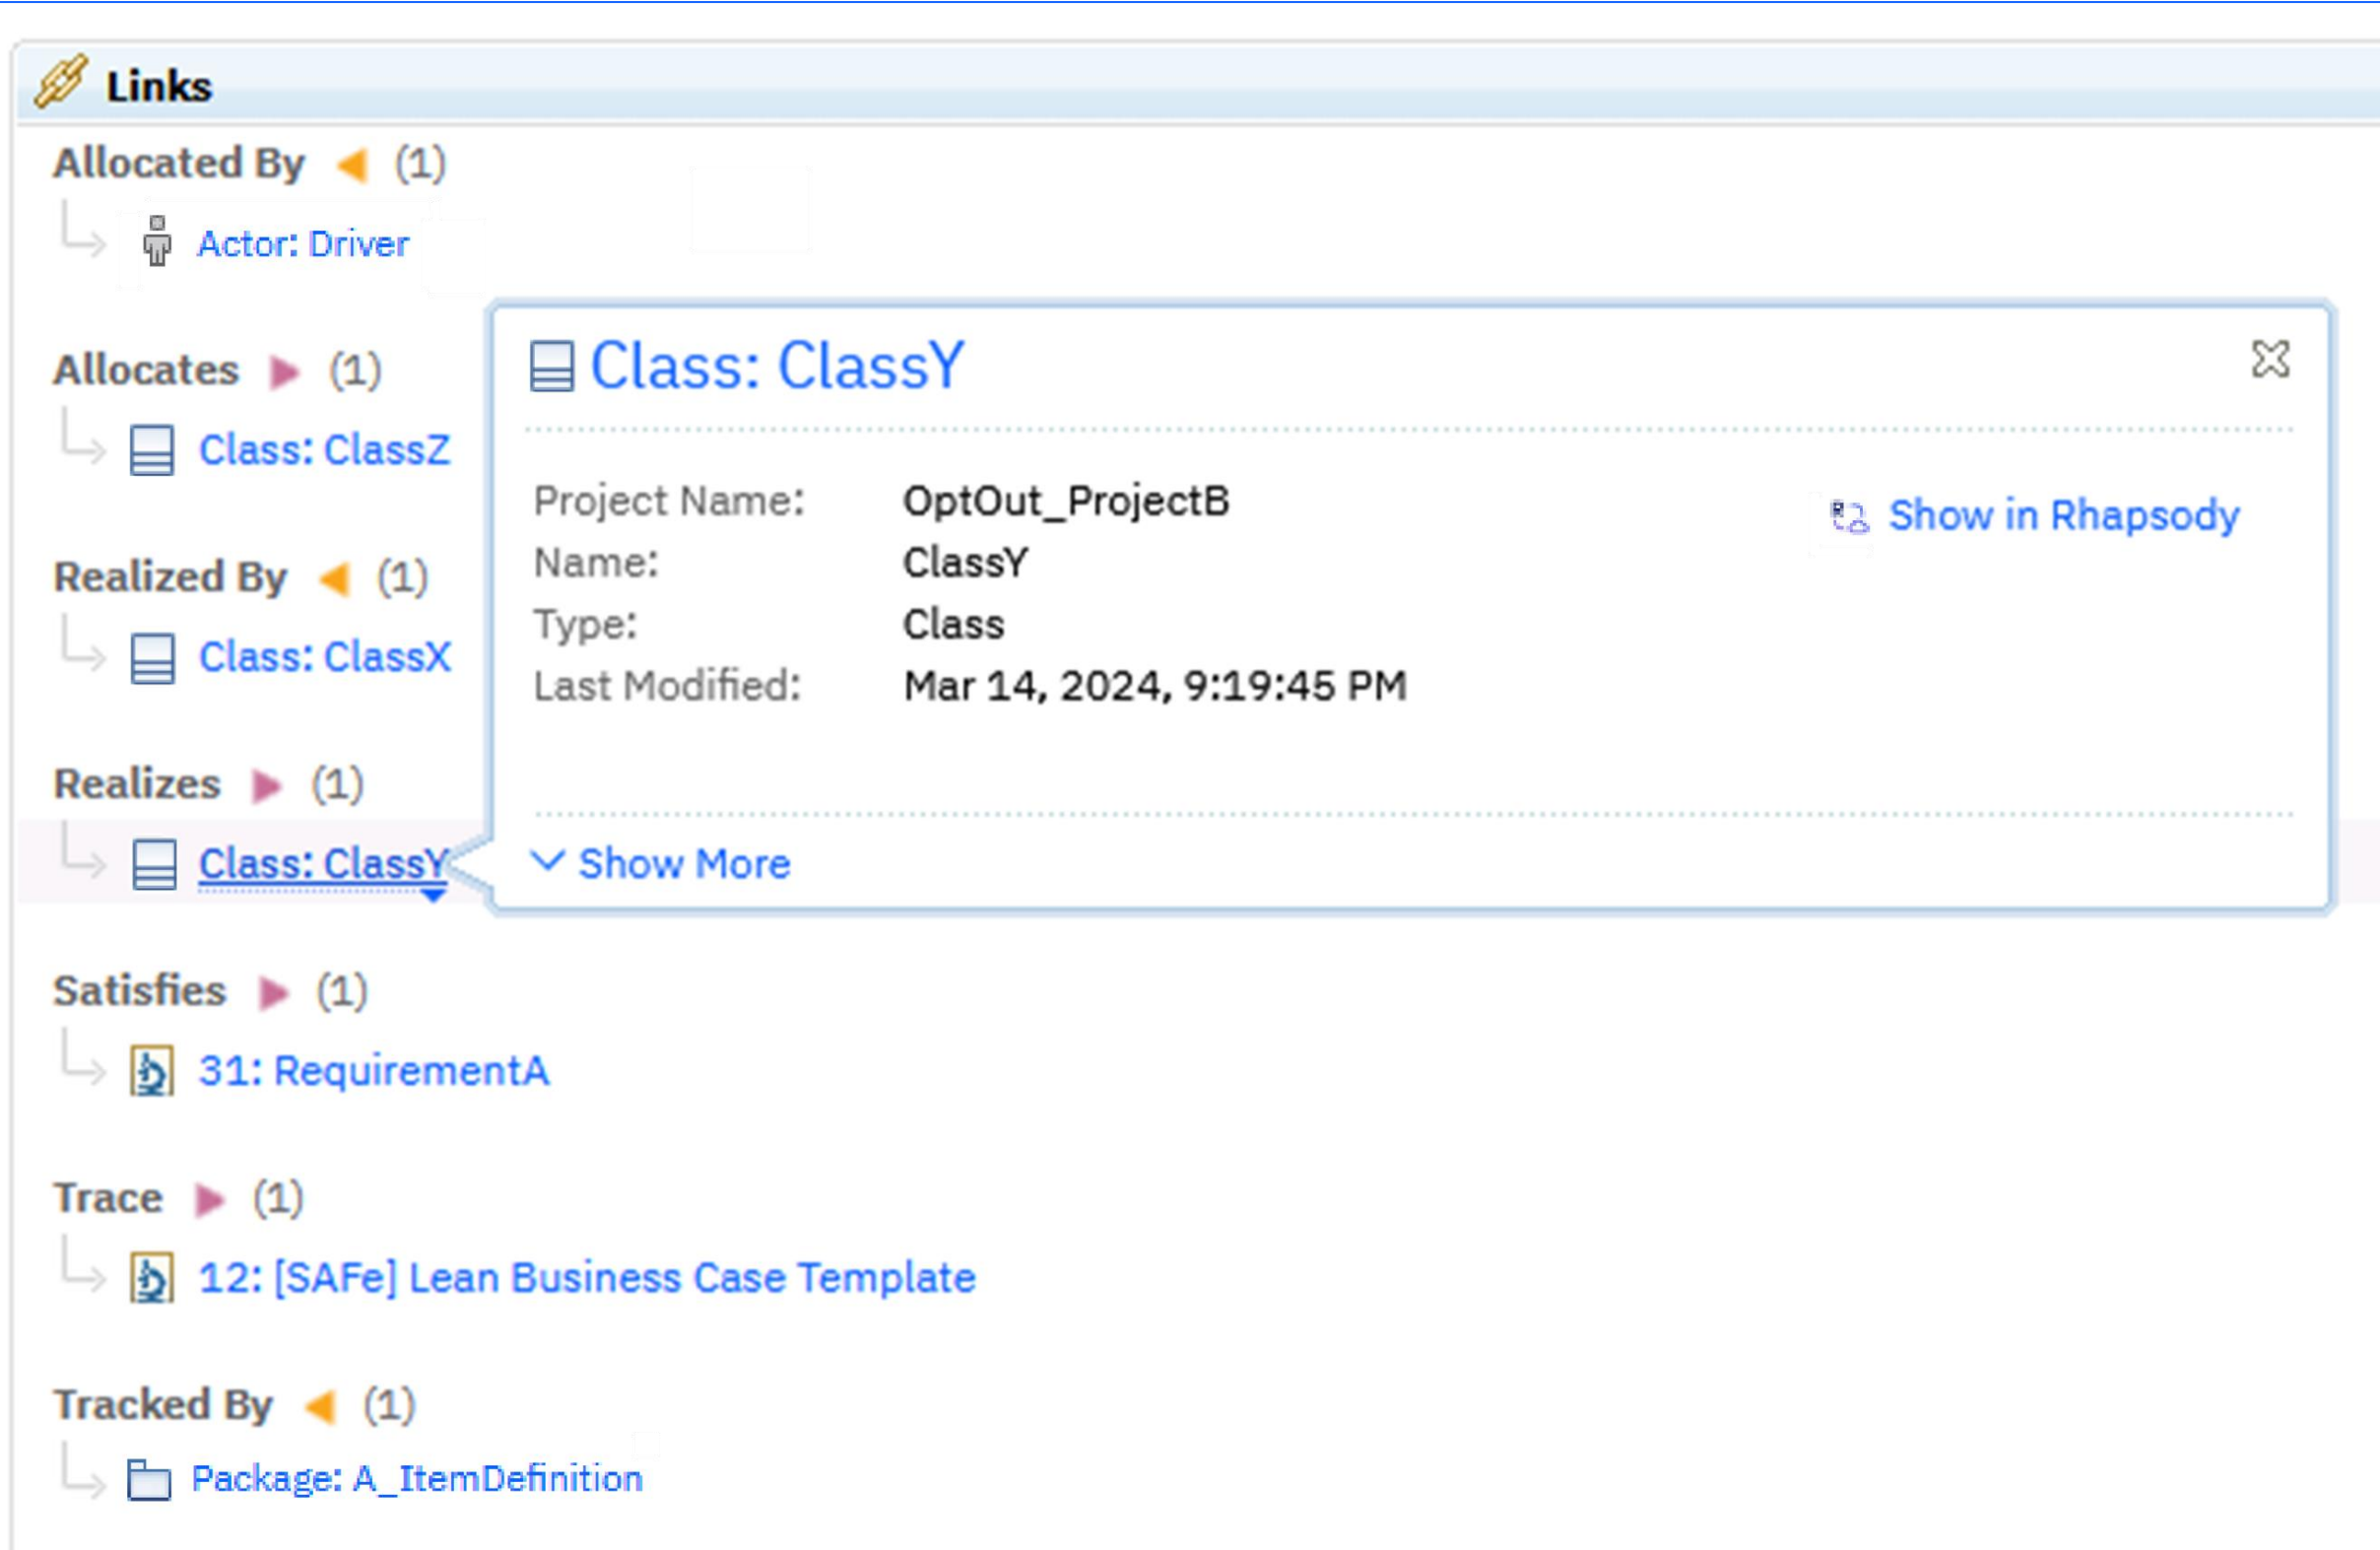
Links

Allocated By (1)
Actor: Driver

Allocates (1)
Class: ClassZ

Realized By (1)
Class: ClassX

Realizes (1)
Class: ClassY

Class: ClassY

Project Name: OptOut_ProjectB
Name: ClassY
Type: Class
Last Modified: Mar 14, 2024, 9:19:45 PM

Show in Rhapsody

Show More

Satisfies (1)
31: RequirementA

Trace (1)
12: [SAFe] Lean Business Case Template

Tracked By (1)
Package: A_ItemDefinition